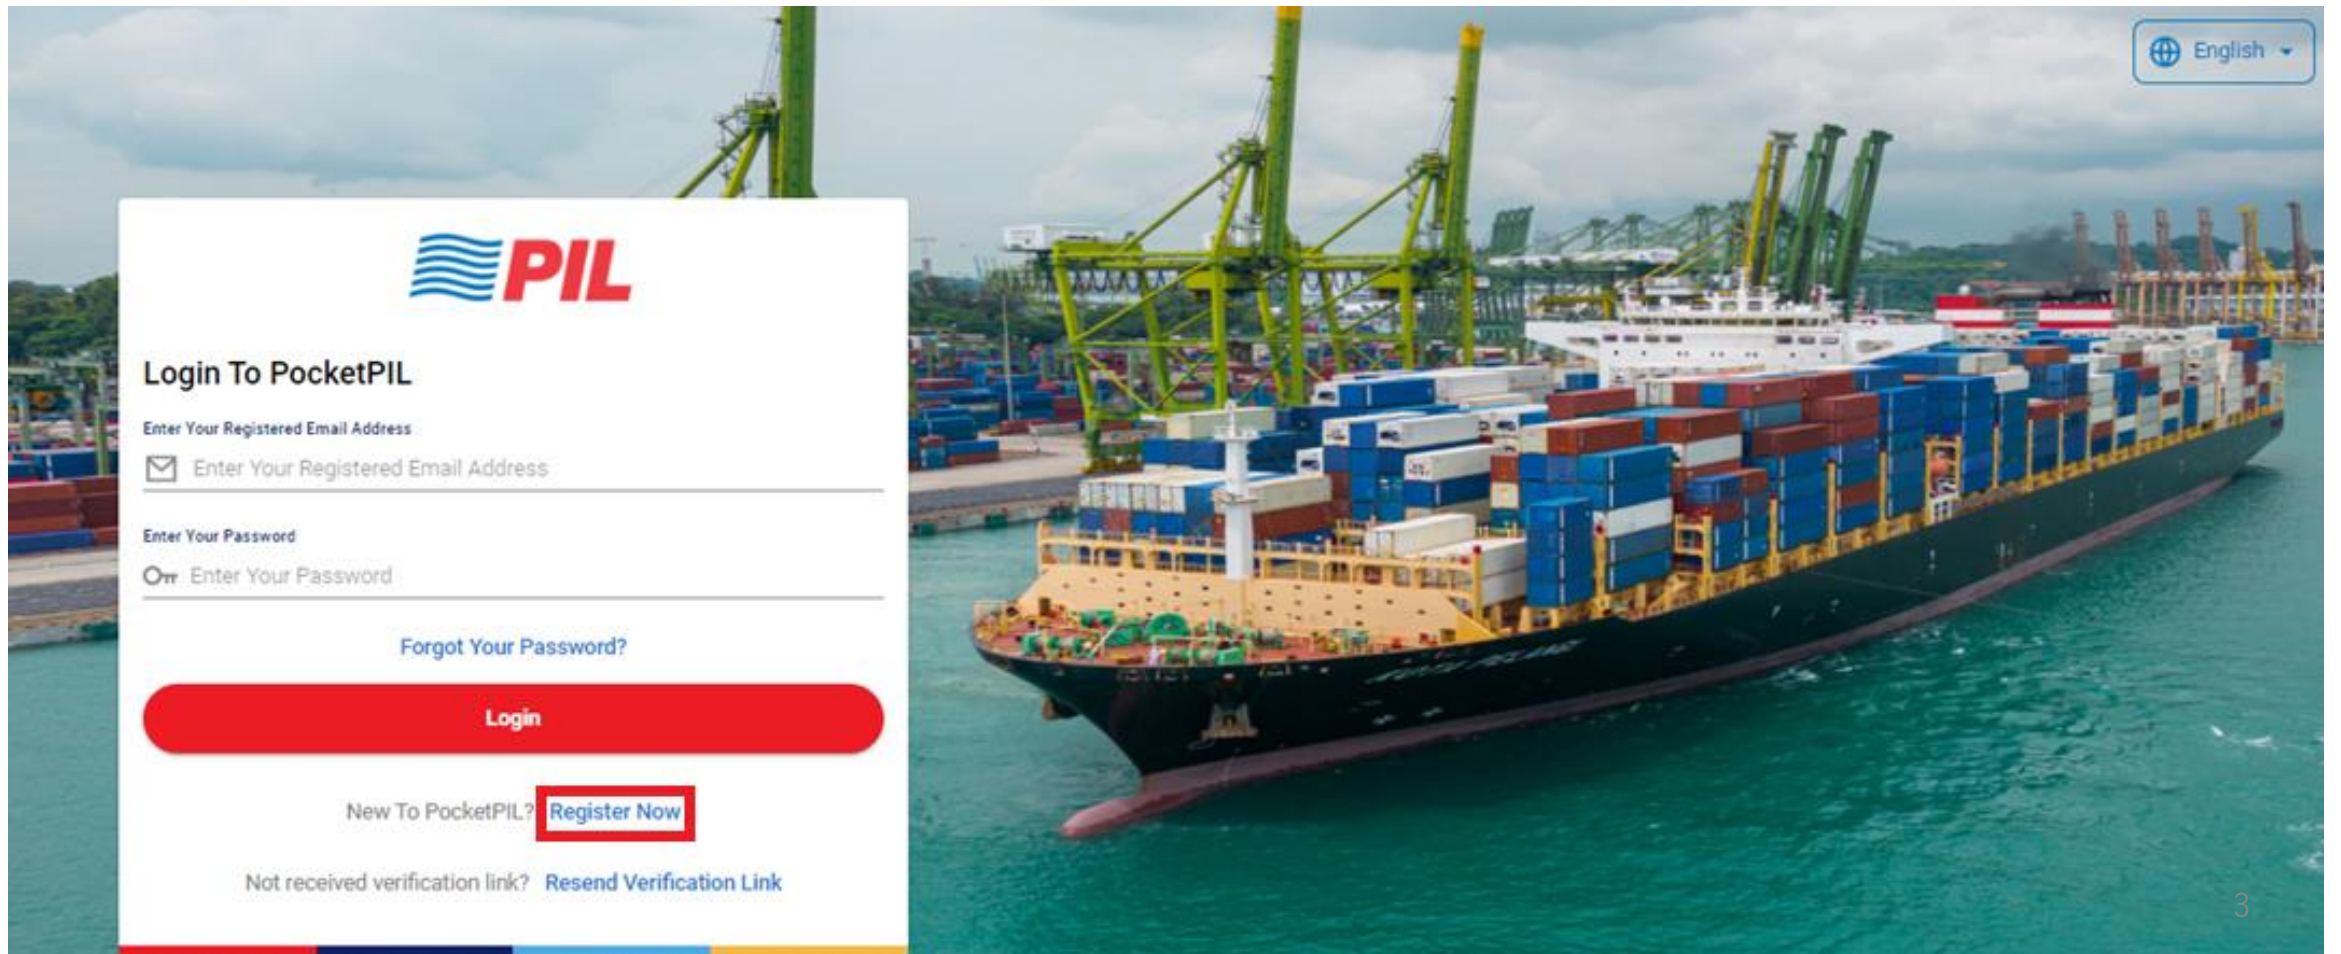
English

PIL

Login To PocketPIL

Enter Your Registered Email Address

Enter Your Registered Email Address

Enter Your Password

Enter Your Password

Forgot Your Password?

Login

New To PocketPIL? Register Now

Not received verification link? Resend Verification Link

3